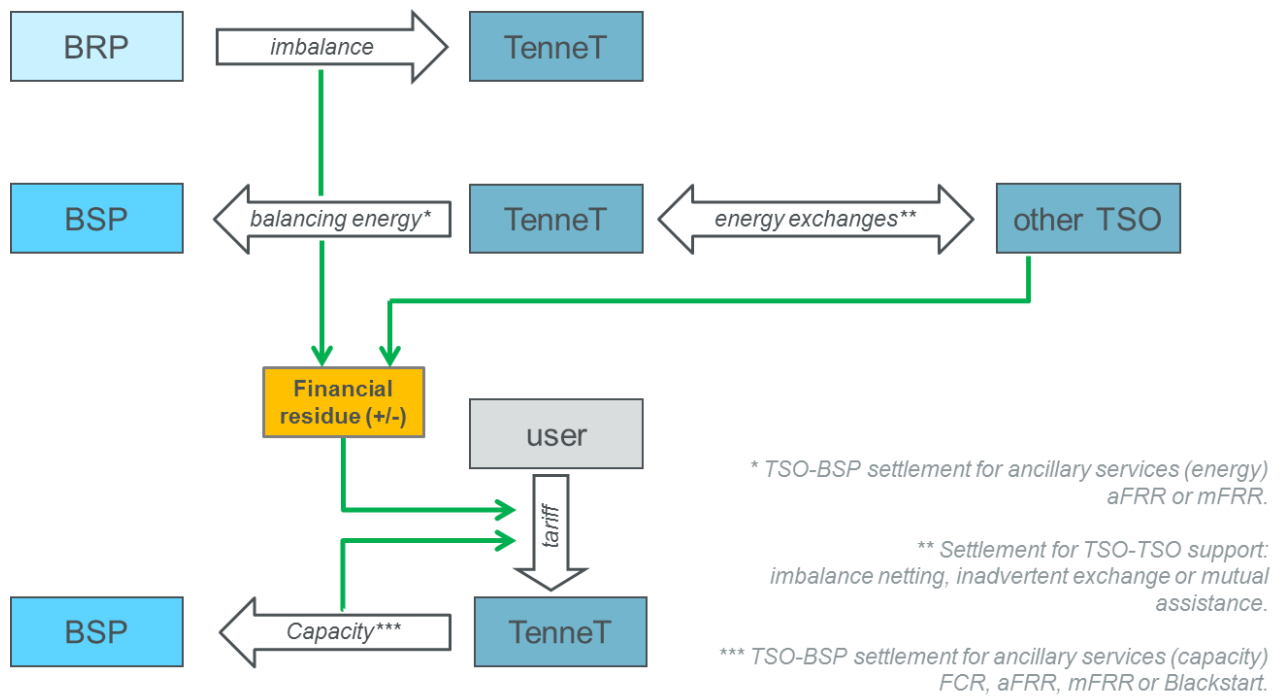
BRP

imbalance

TenneT

BSP

balancing energy*

TenneT

energy exchanges**

other TSO

Financial residue (+/-)

user

tariff

BSP

Capacity***

TenneT

* TSO-BSP settlement for ancillary services (energy) aFRR or mFRR.

** Settlement for TSO-TSO support: imbalance netting, inadvertent exchange or mutual assistance.

*** TSO-BSP settlement for ancillary services (capacity) FCR, aFRR, mFRR or Blackstart.